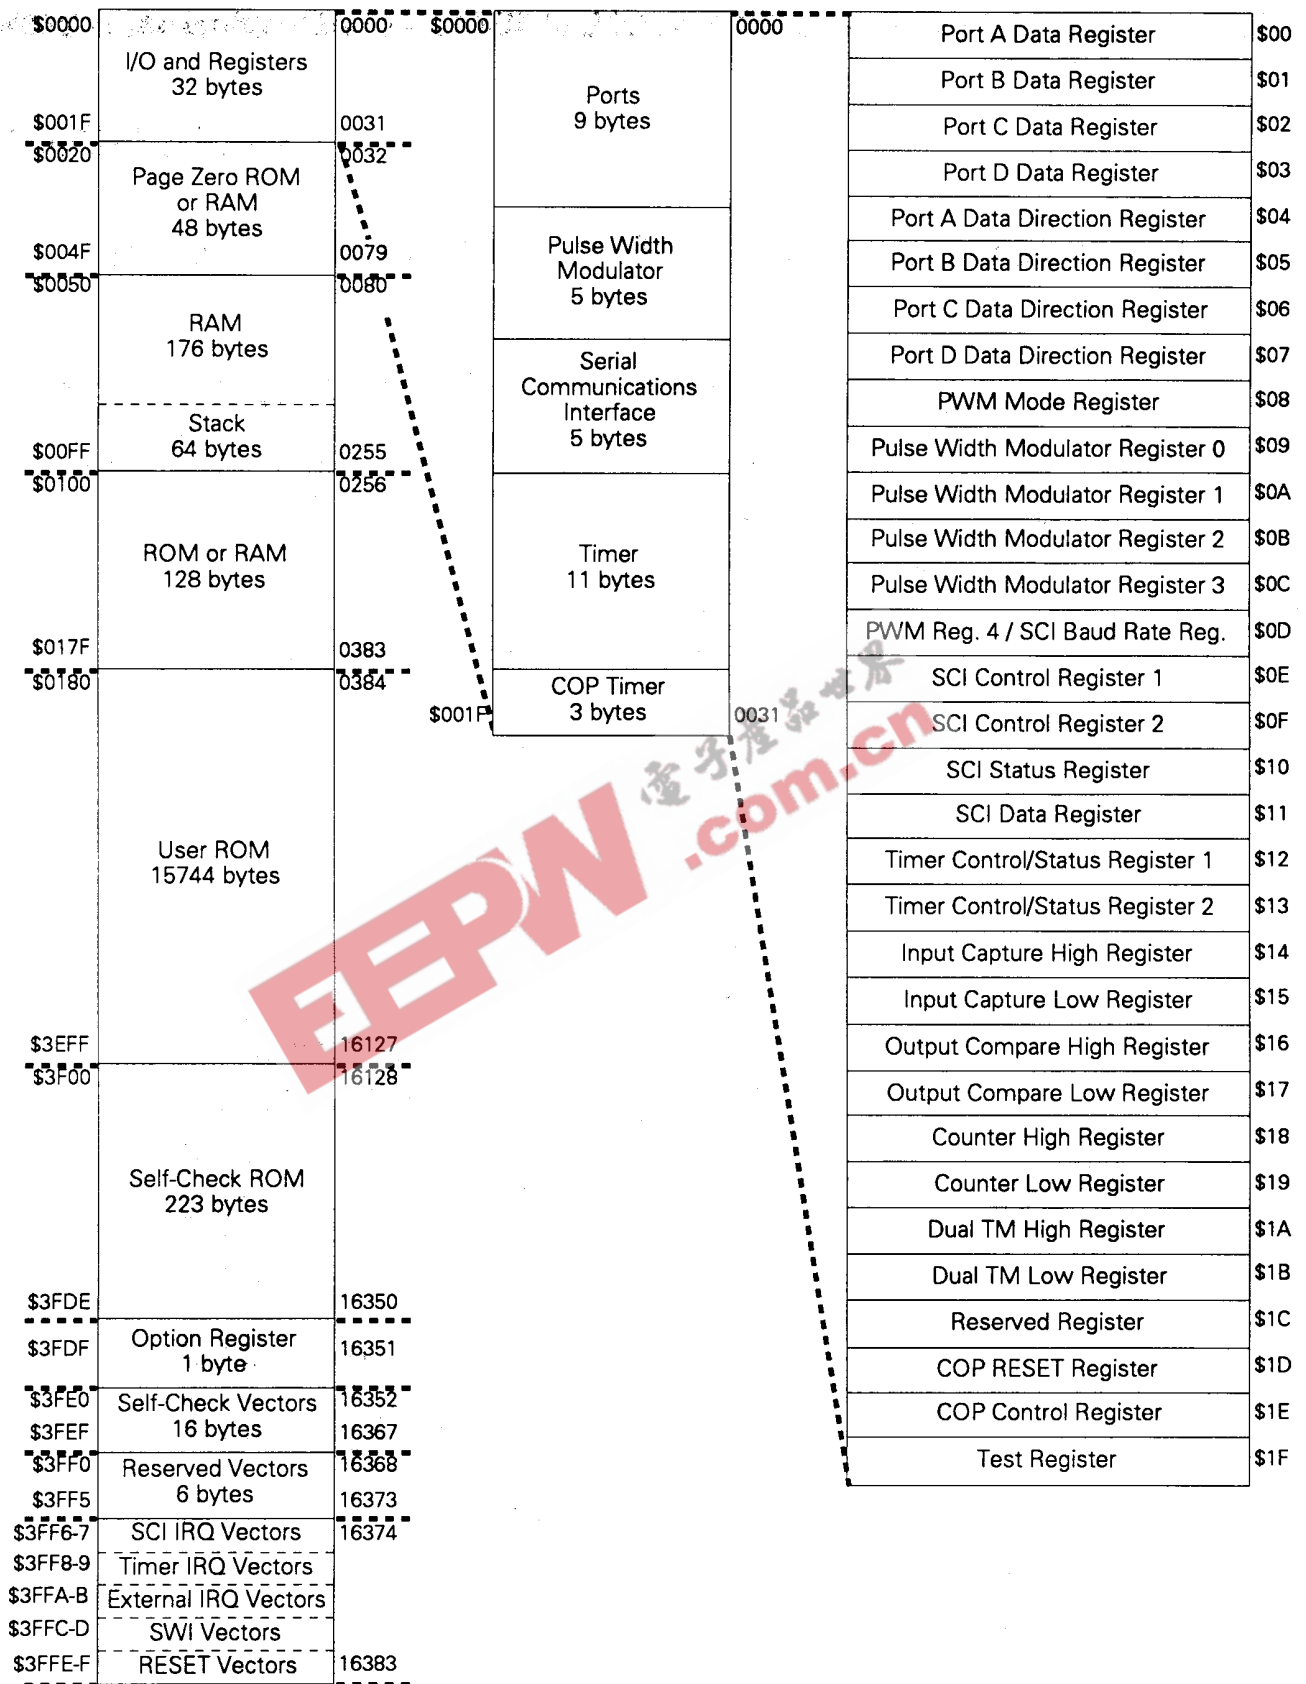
$0000 I/O and Registers 32 bytes 0000
$001F 0031
$0020 Page Zero ROM or RAM 48 bytes 0032
$004F 0079
$0050 RAM 176 bytes 0080
Stack 64 bytes
$00FF 0255
$0100 ROM or RAM 128 bytes 0256
$017F 0383
$0180 User ROM 15744 bytes 0384
$3EFF 16127
$3F00 Self-Check ROM 223 bytes 16128
$3FDE 16350
$3FDF Option Register 1 byte 16351
$3FE0 Self-Check Vectors 16 bytes 16352
$3FEF 16367
$3FF0 Reserved Vectors 6 bytes 16368
$3FF5 16373
$3FF6-7 SCI IRQ Vectors 16374
$3FF8-9 Timer IRQ Vectors
$3FFA-B External IRQ Vectors
$3FFC-D SWI Vectors
$3FFE-F RESET Vectors 16383

$0000 0000
Ports 9 bytes
Pulse Width Modulator 5 bytes
Serial Communications Interface 5 bytes
Timer 11 bytes
COP Timer 3 bytes
$001F 0031

| Port A Data Register | $00 |
|---|---|
| Port B Data Register | $01 |
| Port C Data Register | $02 |
| Port D Data Register | $03 |
| Port A Data Direction Register | $04 |
| Port B Data Direction Register | $05 |
| Port C Data Direction Register | $06 |
| Port D Data Direction Register | $07 |
| PWM Mode Register | $08 |
| Pulse Width Modulator Register 0 | $09 |
| Pulse Width Modulator Register 1 | $0A |
| Pulse Width Modulator Register 2 | $0B |
| Pulse Width Modulator Register 3 | $0C |
| PWM Reg. 4 / SCI Baud Rate Reg. | $0D |
| SCI Control Register 1 | $0E |
| SCI Control Register 2 | $0F |
| SCI Status Register | $10 |
| SCI Data Register | $11 |
| Timer Control/Status Register 1 | $12 |
| Timer Control/Status Register 2 | $13 |
| Input Capture High Register | $14 |
| Input Capture Low Register | $15 |
| Output Compare High Register | $16 |
| Output Compare Low Register | $17 |
| Counter High Register | $18 |
| Counter Low Register | $19 |
| Dual TM High Register | $1A |
| Dual TM Low Register | $1B |
| Reserved Register | $1C |
| COP RESET Register | $1D |
| COP Control Register | $1E |
| Test Register | $1F |

EEPW 電子產品世界 .com.cn